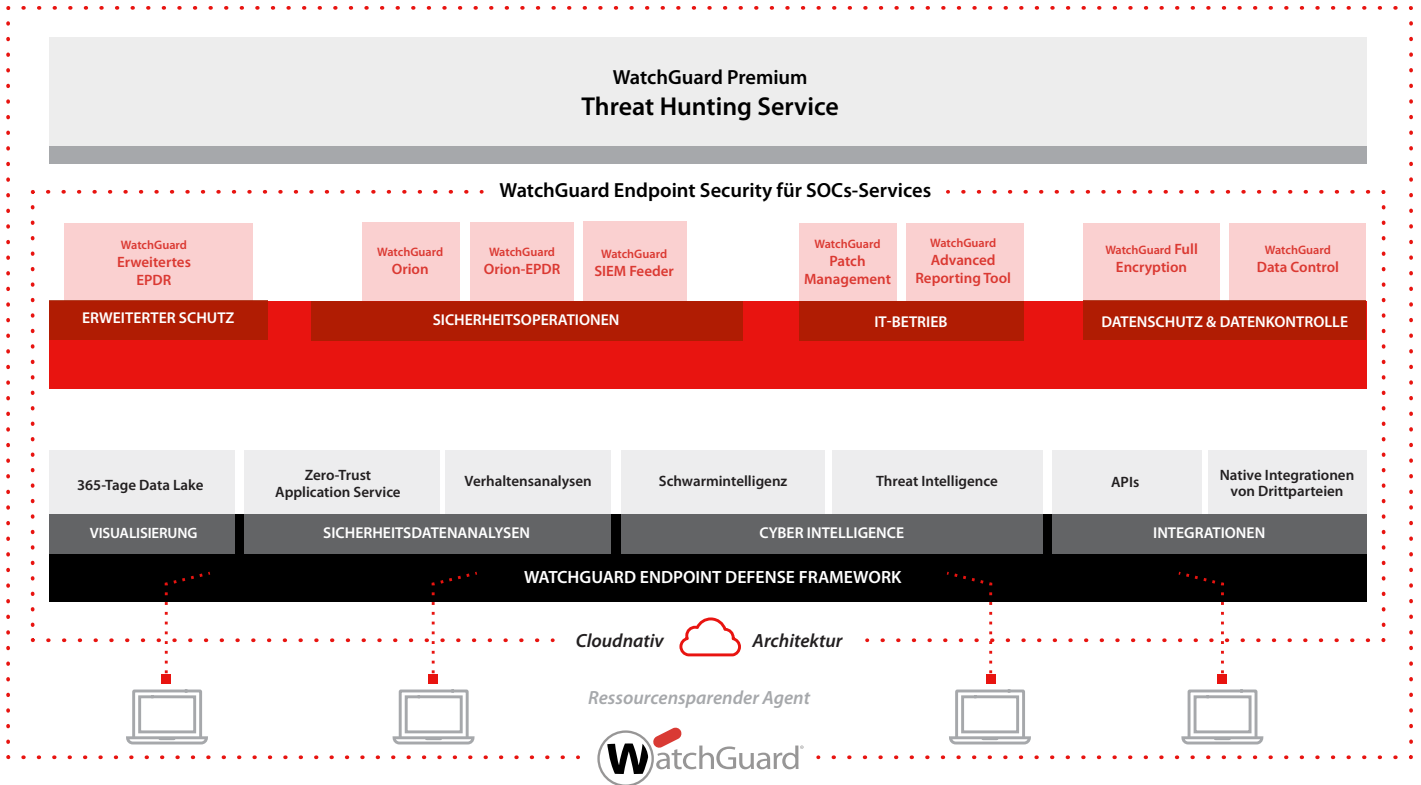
WatchGuard Premium
Threat Hunting Service

WatchGuard Endpoint Security für SOCs-Services

WatchGuard Erweitertes EPDR

WatchGuard Orion

WatchGuard Orion-EPDR

WatchGuard SIEM Feeder

WatchGuard Patch Management

WatchGuard Advanced Reporting Tool

WatchGuard Full Encryption

WatchGuard Data Control

ERWEITERTER SCHUTZ

SICHERHEITSOPERATIONEN

IT-BETRIEB

DATENSCHUTZ & DATENKONTROLLE

365-Tage Data Lake

Zero-Trust Application Service

Verhaltensanalysen

Schwarmintelligenz

Threat Intelligence

APIs

Native Integrationen von Drittparteien

VISUALISIERUNG

SICHERHEITSDATENANALYSEN

CYBER INTELLIGENCE

INTEGRATIONEN

WATCHGUARD ENDPOINT DEFENSE FRAMEWORK

Cloudnativ Architektur

Ressourcensparender Agent

WatchGuard